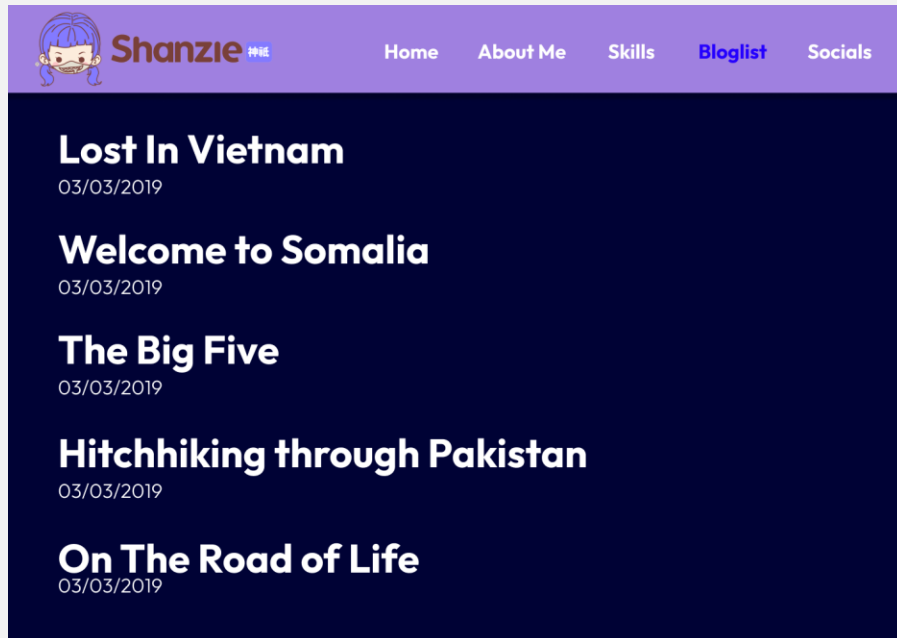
Shanzie 神祇

Home About Me Skills Bloglist Socials

Lost In Vietnam
03/03/2019

Welcome to Somalia
03/03/2019

The Big Five
03/03/2019

Hitchhiking through Pakistan
03/03/2019

On The Road of Life
03/03/2019